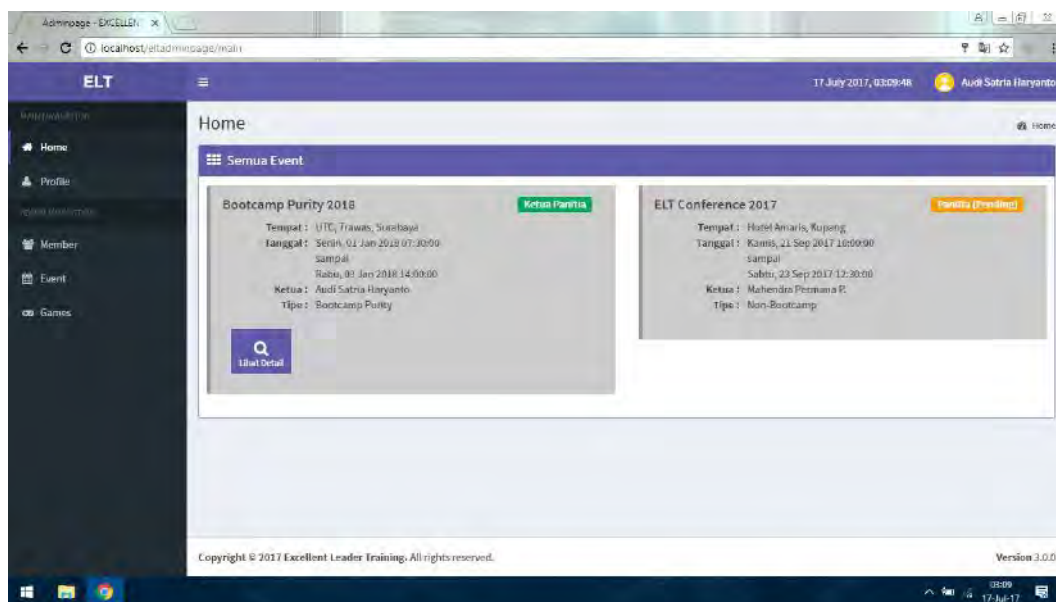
Adminpage - EXCELLEN ×

localhost/eltadminpage/main

ELT

17 July 2017, 03:09:48

Audi Satria Haryanto

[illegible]

Home

Profile

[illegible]

Member

Event

Games

Home

Home

Semua Event

Bootcamp Purity 2018

Ketua Panitia

Tempat : UTC, Trawas, Surabaya
Tanggal : Senin, 01 Jan 2018 07:30:00 sampai Rabu, 03 Jan 2018 14:00:00
Ketua : Audi Satria Haryanto
Tipe : Bootcamp Purity

Lihat Detail

ELT Conference 2017

Panitia (Pending)

Tempat : Hotel Amaris, Kupang
Tanggal : Kamis, 21 Sep 2017 10:00:00 sampai Sabtu, 23 Sep 2017 12:30:00
Ketua : Mahendra Permana P.
Tipe : Non-Bootcamp

Copyright © 2017 Excellent Leader Training. All rights reserved.

Version 3.0.0

03:09
17-Jul-17